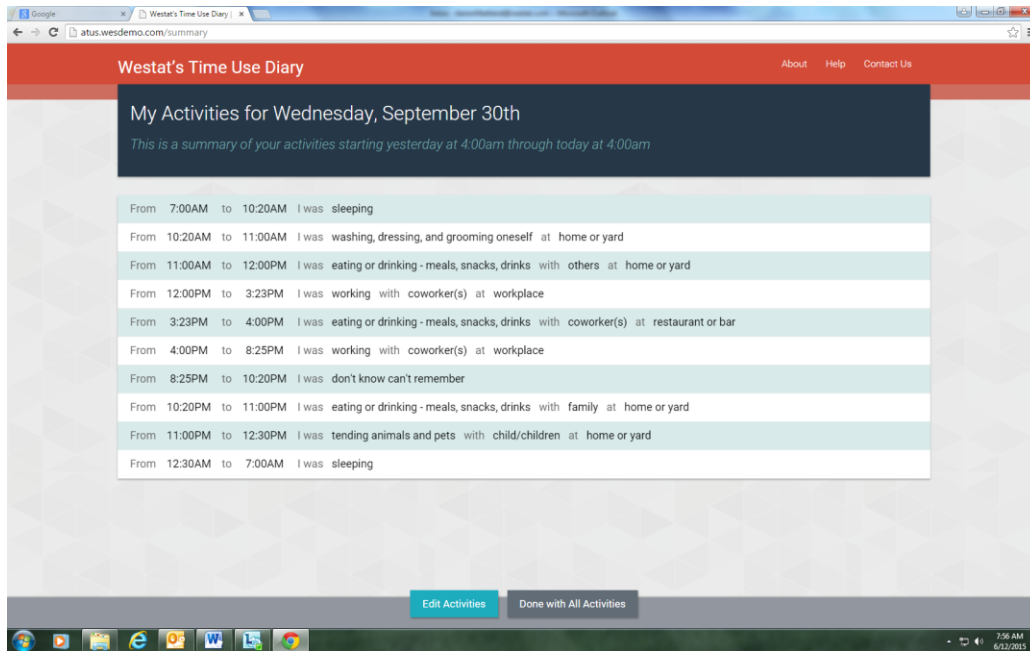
Google ×
Westat's Time Use Diary | ×

atus.wesdemo.com/summary

Westat's Time Use Diary

About Help Contact Us

My Activities for Wednesday, September 30th

This is a summary of your activities starting yesterday at 4:00am through today at 4:00am

From 7:00AM to 10:20AM I was sleeping

From 10:20AM to 11:00AM I was washing, dressing, and grooming oneself at home or yard

From 11:00AM to 12:00PM I was eating or drinking - meals, snacks, drinks with others at home or yard

From 12:00PM to 3:23PM I was working with coworker(s) at workplace

From 3:23PM to 4:00PM I was eating or drinking - meals, snacks, drinks with coworker(s) at restaurant or bar

From 4:00PM to 8:25PM I was working with coworker(s) at workplace

From 8:25PM to 10:20PM I was don't know can't remember

From 10:20PM to 11:00PM I was eating or drinking - meals, snacks, drinks with family at home or yard

From 11:00PM to 12:30PM I was tending animals and pets with child/children at home or yard

From 12:30AM to 7:00AM I was sleeping

Edit Activities

Done with All Activities

7:56 AM
6/12/2015